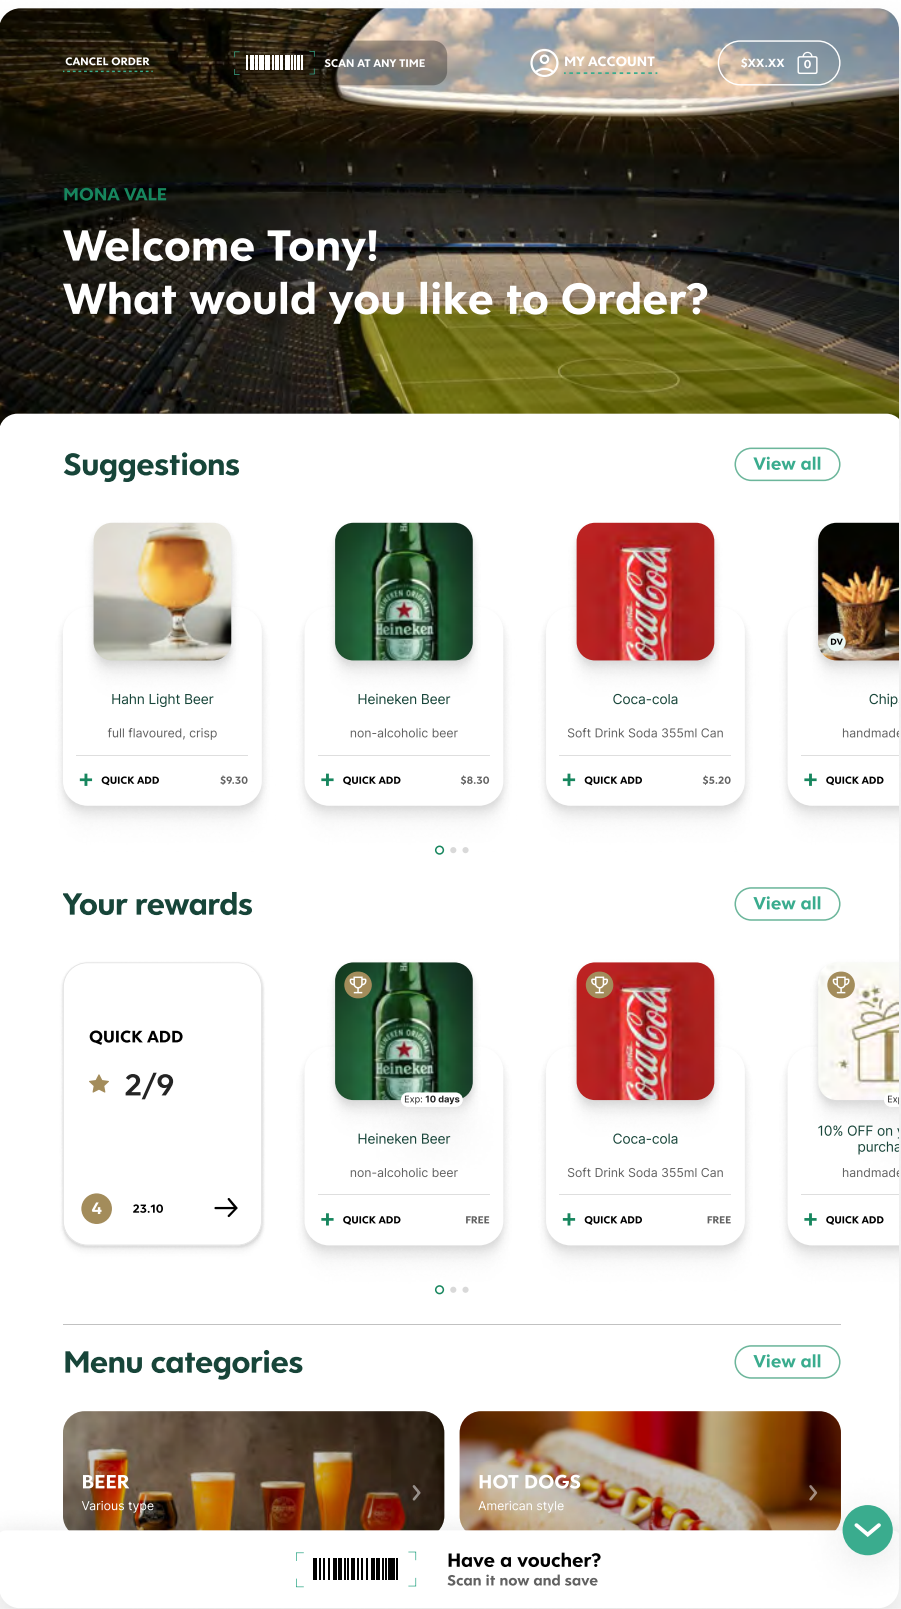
CANCEL ORDER

SCAN AT ANY TIME

MY ACCOUNT

$XX.XX 0

MONA VALE

Welcome Tony!
What would you like to Order?

Suggestions

View all

Hahn Light Beer

full flavoured, crisp

QUICK ADD $9.30

Heineken Beer

non-alcoholic beer

QUICK ADD $8.30

Coca-cola

Soft Drink Soda 355ml Can

QUICK ADD $5.20

DV

Chip

handmade

QUICK ADD

Your rewards

View all

QUICK ADD

2/9

4 23.10

Exp: 10 days

Heineken Beer

non-alcoholic beer

QUICK ADD FREE

Coca-cola

Soft Drink Soda 355ml Can

QUICK ADD FREE

Exp

10% OFF on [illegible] purcha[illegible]

handmade

QUICK ADD

Menu categories

View all

BEER
Various type

HOT DOGS
American style

Have a voucher?
Scan it now and save